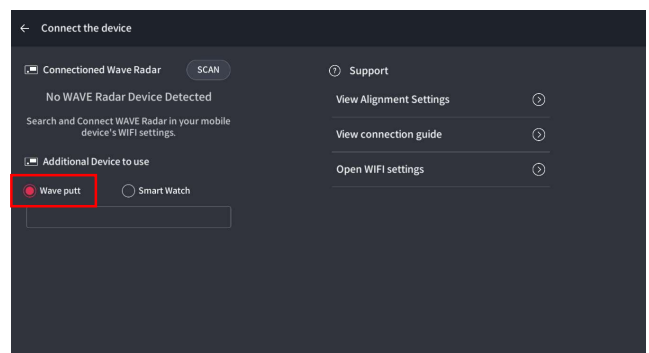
← Connect the device

Connectioned Wave Radar SCAN

No WAVE Radar Device Detected

Search and Connect WAVE Radar in your mobile device's WIFI settings.

Additional Device to use

Wave putt

Smart Watch

Support

View Alignment Settings

View connection guide

Open WIFI settings